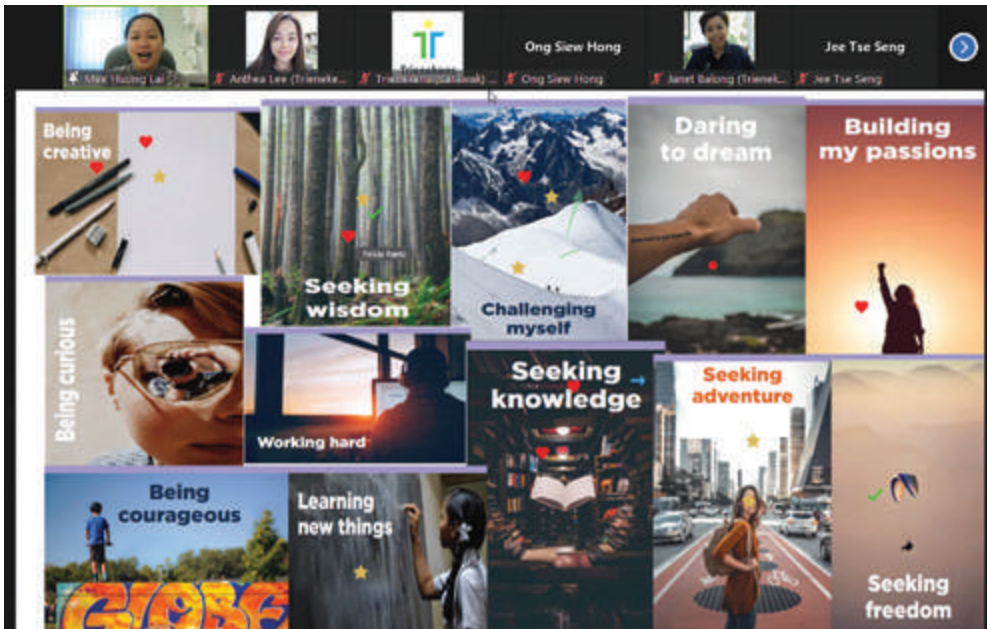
Miss Huong Lai
Anthea Lee (Trienek...
Trienekens (Sarawak)...
Ong Siew Hong
Ong Siew Hong
Janet Balong (Trienek...
Jee Tse Seng
Jee Tse Seng

Being creative

Seeking wisdom

Challenging myself

Daring to dream

Building my passions

Being curious

Working hard

Seeking knowledge

Seeking adventure

Being courageous

GLOBE

Learning new things

Seeking freedom